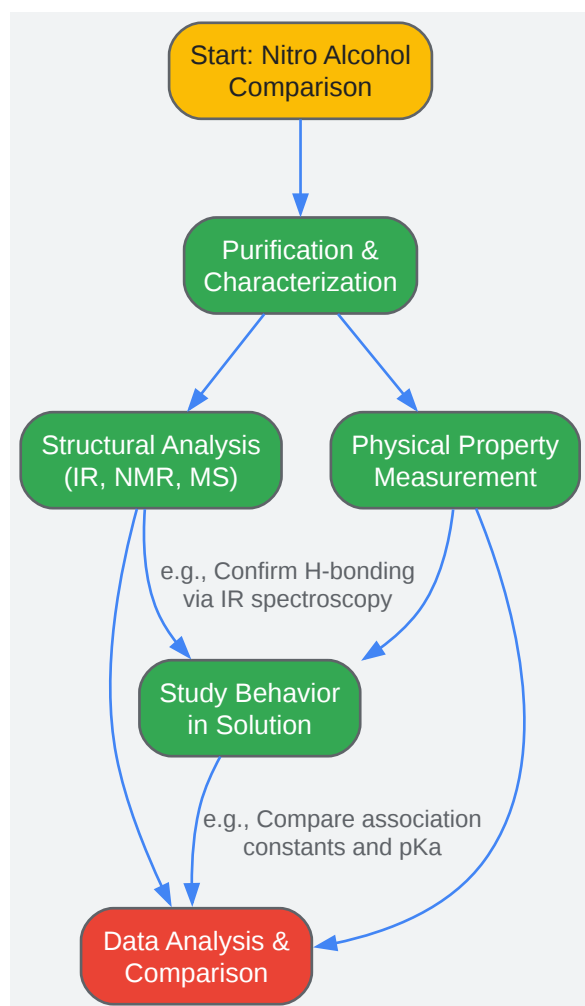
Start: Nitro Alcohol Comparison

Purification & Characterization

Structural Analysis (IR, NMR, MS)

Physical Property Measurement

e.g., Confirm H-bonding via IR spectroscopy

Study Behavior in Solution

e.g., Compare association constants and pKa

Data Analysis & Comparison